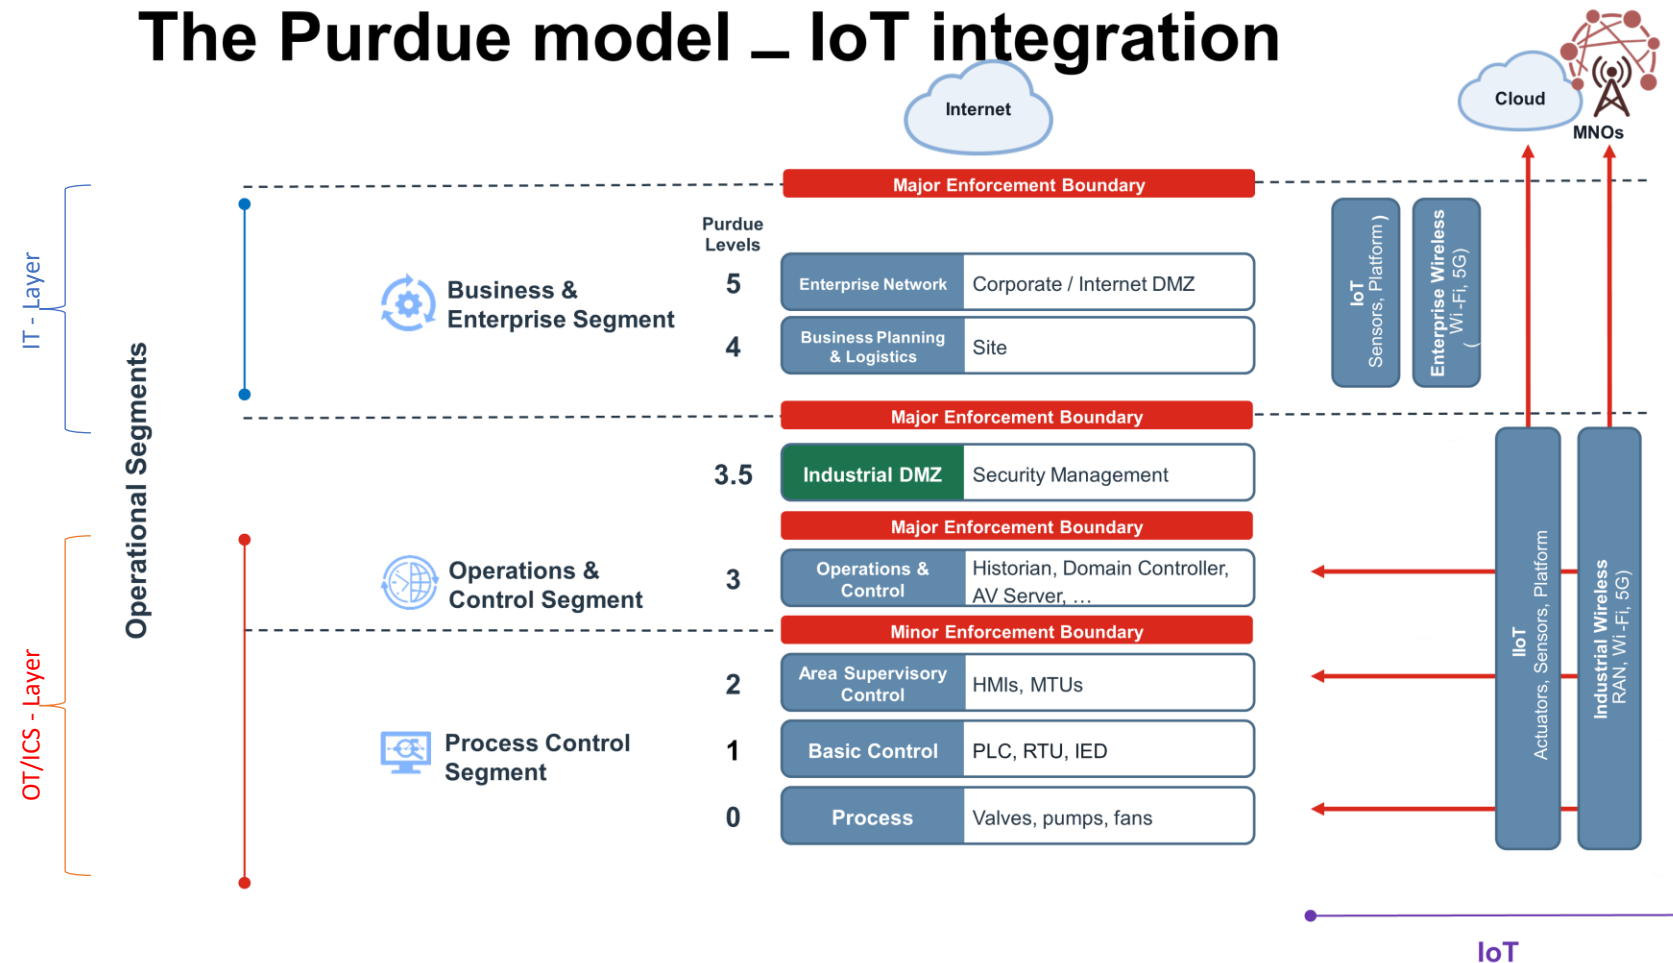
The Purdue model – IoT integration

Internet

Cloud

MNOs

IT - Layer

OT/ICS - Layer

Operational Segments

Major Enforcement Boundary

Purdue Levels

Business & Enterprise Segment

5

Enterprise Network | Corporate / Internet DMZ

4

Business Planning & Logistics | Site

IoT Sensors, Platform )

Enterprise Wireless Wi-Fi, 5G)

Major Enforcement Boundary

3.5

Industrial DMZ | Security Management

Major Enforcement Boundary

Operations & Control Segment

3

Operations & Control | Historian, Domain Controller, AV Server, …

Minor Enforcement Boundary

2

Area Supervisory Control | HMIs, MTUs

Process Control Segment

1

Basic Control | PLC, RTU, IED

0

Process | Valves, pumps, fans

IIoT Actuators, Sensors, Platform

Industrial Wireless RAN, Wi-Fi, 5G)

IoT